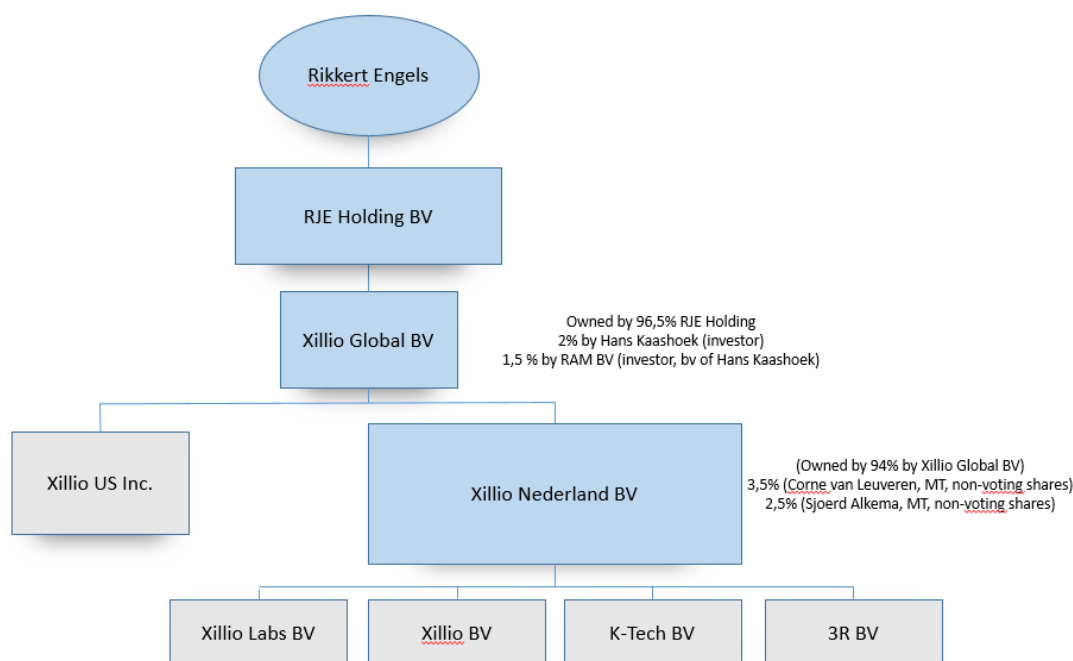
Rikkert Engels

RJE Holding BV

Xillio Global BV

Owned by 96,5% RJE Holding
2% by Hans Kaashoek (investor)
1,5 % by RAM BV (investor, bv of Hans Kaashoek)

Xillio US Inc.

Xillio Nederland BV

(Owned by 94% by Xillio Global BV)
3,5% (Corne van Leuveren, MT, non-voting shares)
2,5% (Sjoerd Alkema, MT, non-voting shares)

Xillio Labs BV

Xillio BV

K-Tech BV

3R BV